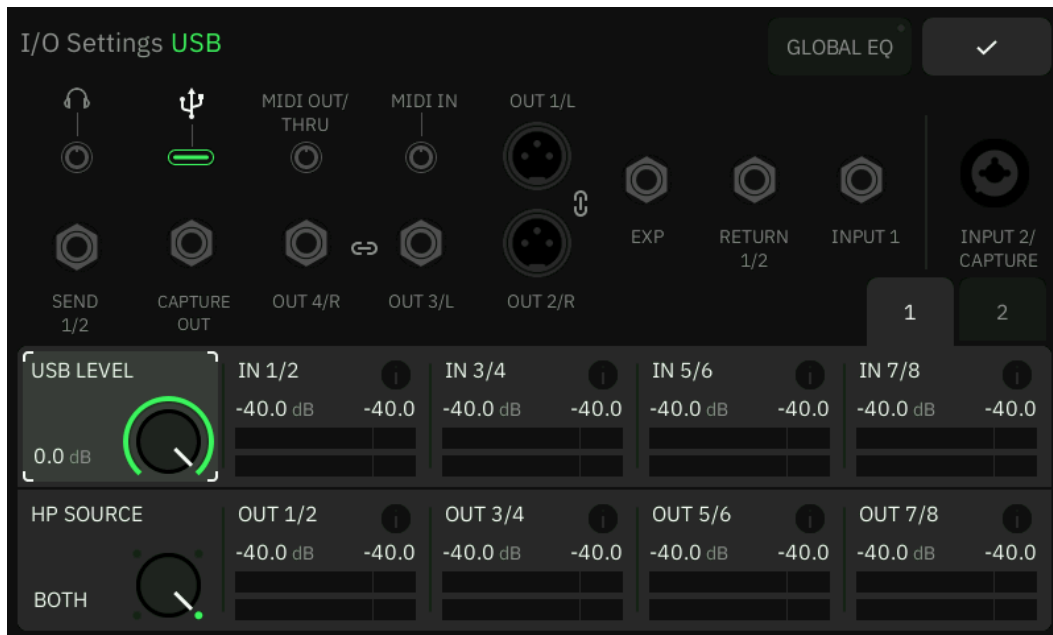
I/O Settings USB

GLOBAL EQ

✓

MIDI OUT/ THRU

MIDI IN

OUT 1/L

SEND 1/2

CAPTURE OUT

OUT 4/R

OUT 3/L

OUT 2/R

EXP

RETURN 1/2

INPUT 1

INPUT 2/ CAPTURE

1

2

USB LEVEL

0.0 dB

IN 1/2

-40.0 dB -40.0

IN 3/4

-40.0 dB -40.0

IN 5/6

-40.0 dB -40.0

IN 7/8

-40.0 dB -40.0

HP SOURCE

BOTH

OUT 1/2

-40.0 dB -40.0

OUT 3/4

-40.0 dB -40.0

OUT 5/6

-40.0 dB -40.0

OUT 7/8

-40.0 dB -40.0